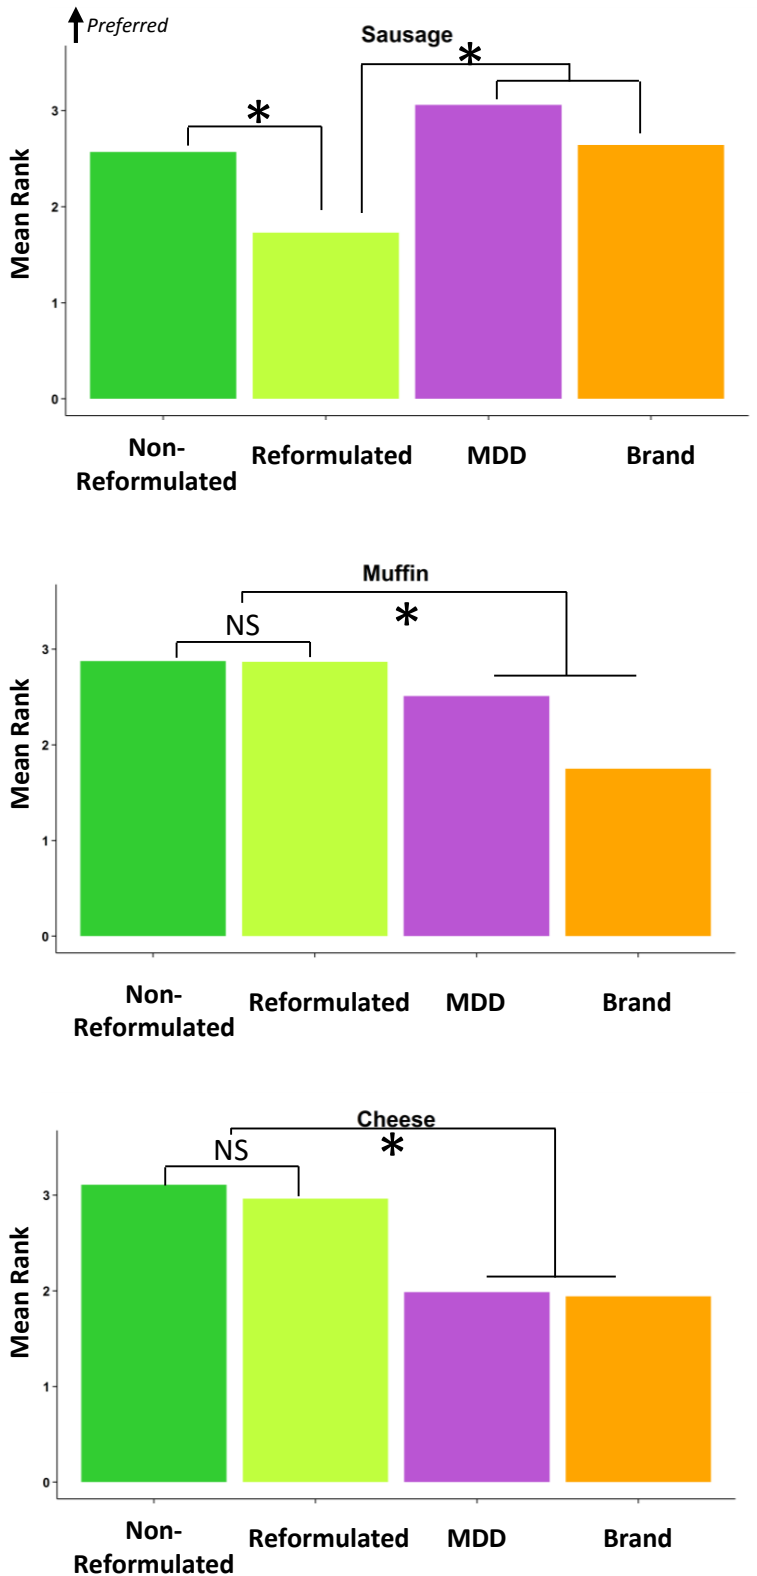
Preferred

Sausage

Mean Rank

3
2
1
0

*
*

Non-Reformulated
Reformulated
MDD
Brand

Muffin

Mean Rank

3
2
1
0

NS
*

Non-Reformulated
Reformulated
MDD
Brand

Cheese

Mean Rank

3
2
1
0

NS
*

Non-Reformulated
Reformulated
MDD
Brand